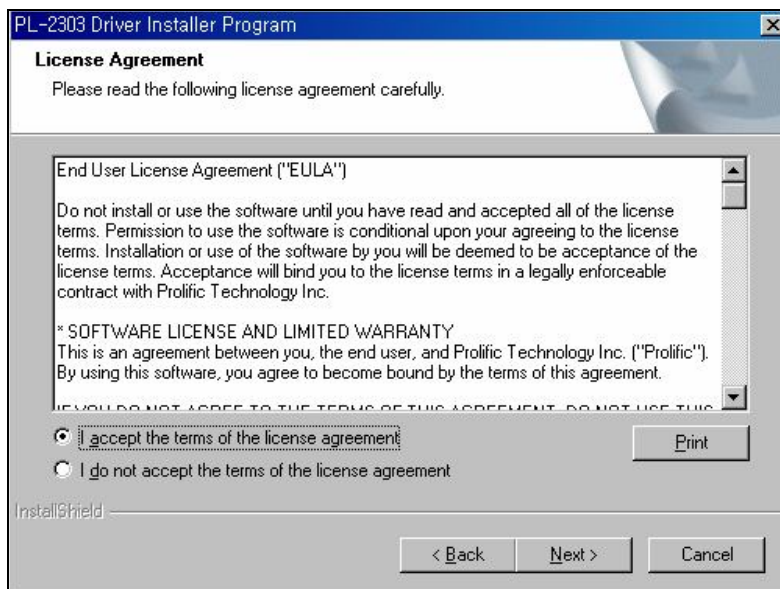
PL-2303 Driver Installer Program

License Agreement

Please read the following license agreement carefully.

End User License Agreement ("EULA")

Do not install or use the software until you have read and accepted all of the license terms. Permission to use the software is conditional upon your agreeing to the license terms. Installation or use of the software by you will be deemed to be acceptance of the license terms. Acceptance will bind you to the license terms in a legally enforceable contract with Prolific Technology Inc.

* SOFTWARE LICENSE AND LIMITED WARRANTY
This is an agreement between you, the end user, and Prolific Technology Inc. ("Prolific"). By using this software, you agree to become bound by the terms of this agreement.

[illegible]

I accept the terms of the license agreement

I do not accept the terms of the license agreement

Print

InstallShield

< Back

Next >

Cancel